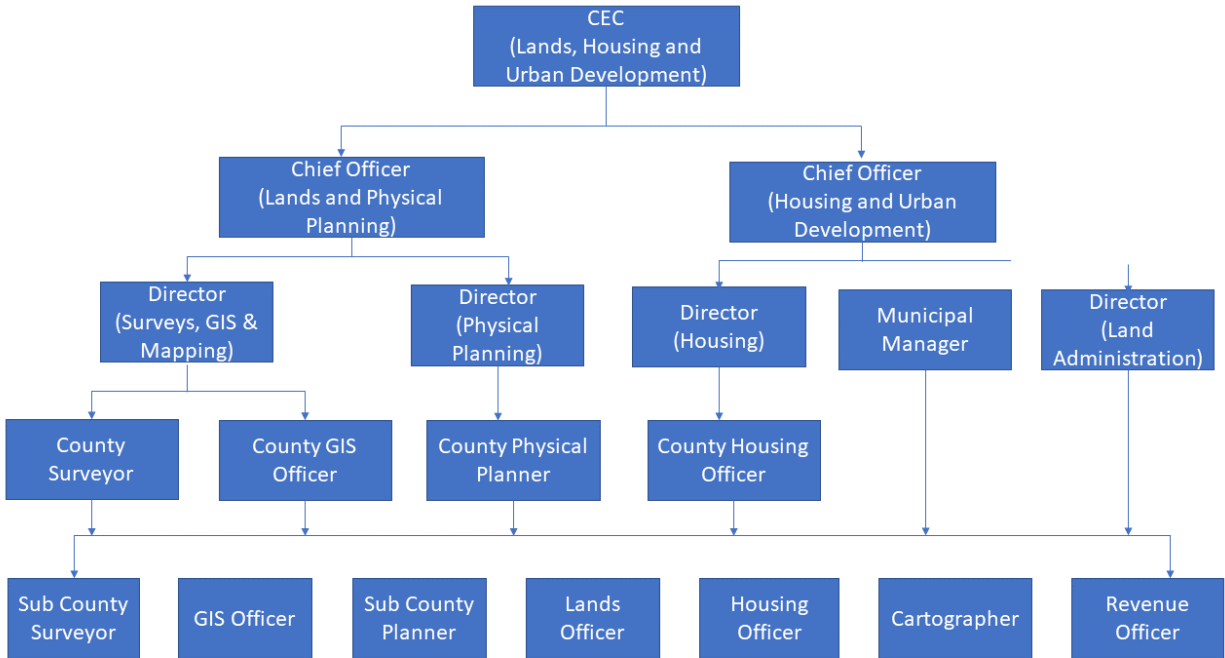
CEC
(Lands, Housing and Urban Development)

Chief Officer
(Lands and Physical Planning)

Chief Officer
(Housing and Urban Development)

Director
(Surveys, GIS & Mapping)

Director
(Physical Planning)

Director
(Housing)

Municipal Manager

Director
(Land Administration)

County Surveyor

County GIS Officer

County Physical Planner

County Housing Officer

Sub County Surveyor

GIS Officer

Sub County Planner

Lands Officer

Housing Officer

Cartographer

Revenue Officer